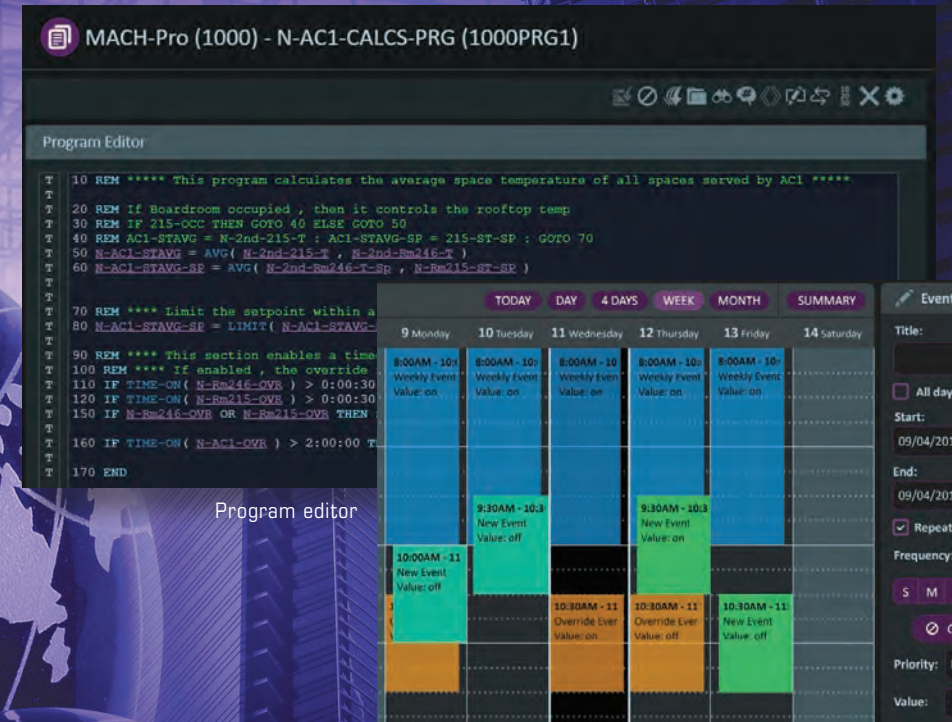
MACH-Pro (1000) - N-AC1-CALCS-PRG (1000PRG1)

Program Editor

T 10 REM ***** This program calculates the average space temperature of all spaces served by AC1 *****
T
T 20 REM If Boardroom occupied , then it controls the rooftop temp
T 30 REM IF 215-OCC THEN GOTO 40 ELSE GOTO 50
T 40 REM AC1-STAVG = N-2nd-215-T : AC1-STAVG-SP = 215-ST-SP : GOTO 70
T 50 N-AC1-STAVG = AVG( N-2nd-215-T , N-2nd-Rm246-T )
T 60 N-AC1-STAVG-SP = AVG( N-2nd-Rm246-T-Sp , N-Rm215-ST-SP )
T
T
T 70 REM **** Limit the setpoint within a
T 80 N-AC1-STAVG-SP = LIMIT( N-AC1-STAVG-
T
T 90 REM **** This section enables a time
T 100 REM **** If enabled , the override
T 110 IF TIME-ON( N-Rm246-OVR ) > 0:00:30
T 120 IF TIME-ON( N-Rm215-OVR ) > 0:00:30
T 150 IF N-Rm246-OVR OR N-Rm215-OVR THEN
T
T 160 IF TIME-ON( N-AC1-OVR ) > 2:00:00 T
T
T 170 END

Program editor

TODAY DAY 4 DAYS WEEK MONTH SUMMARY

9 Monday 10 Tuesday 11 Wednesday 12 Thursday 13 Friday 14 Saturday

8:00AM - 10 Weekly Event Value: on
8:00AM - 10 Weekly Event Value: on
8:00AM - 10 Weekly Event Value: on
8:00AM - 10 Weekly Event Value: on
8:00AM - 10 Weekly Event Value: on

9:30AM - 10:3 New Event Value: off
9:30AM - 10:3 New Event Value: on

10:00AM - 11 New Event Value: off

10:30AM - 11 Override Ever Value: on
10:30AM - 11 Override Ever Value: off
10:30AM - 11 New Event Value: off

Event
Title:
All day
Start:
09/04/201
End:
09/04/201
Repeat
Frequency
S M
Priority:
Value: